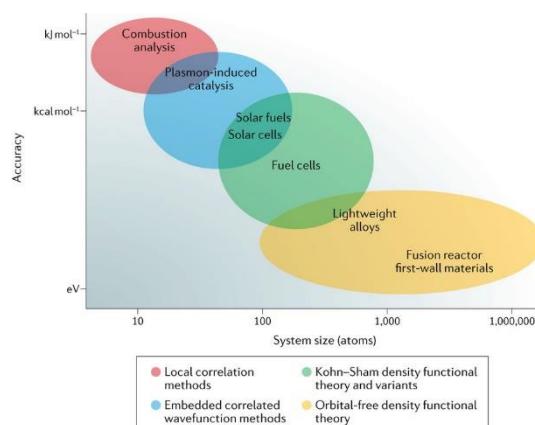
kJ mol⁻¹
kcal mol⁻¹
eV
Accuracy
Combustion analysis
Plasmon-induced catalysis
Solar fuels
Solar cells
Fuel cells
Lightweight alloys
Fusion reactor first-wall materials
10
100
1,000
1,000,000
System size (atoms)

Local correlation methods
Embedded correlated wavefunction methods
Kohn–Sham density functional theory and variants
Orbital-free density functional theory